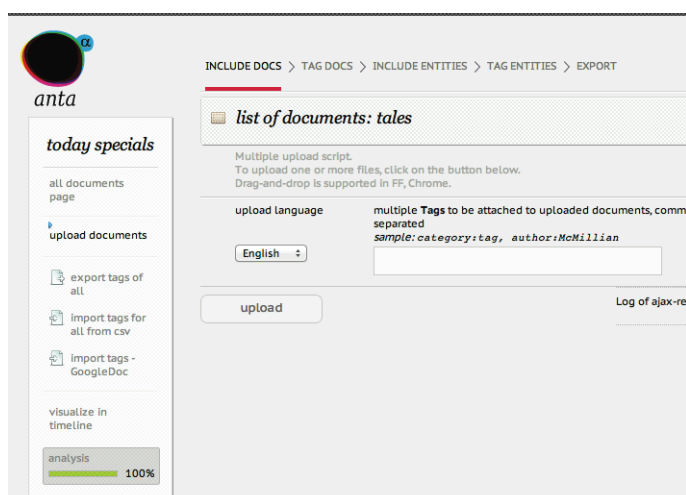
α
anta

today specials

all documents page

upload documents

export tags of all

import tags for all from csv

import tags - GoogleDoc

visualize in timeline

analysis
100%

INCLUDE DOCS > TAG DOCS > INCLUDE ENTITIES > TAG ENTITIES > EXPORT

list of documents: tales

Multiple upload script.
To upload one or more files, click on the button below.
Drag-and-drop is supported in FF, Chrome.

upload language

English

multiple **Tags** to be attached to uploaded documents, comm separated
*sample:* category:tag, author:McMillian

upload

Log of ajax-re